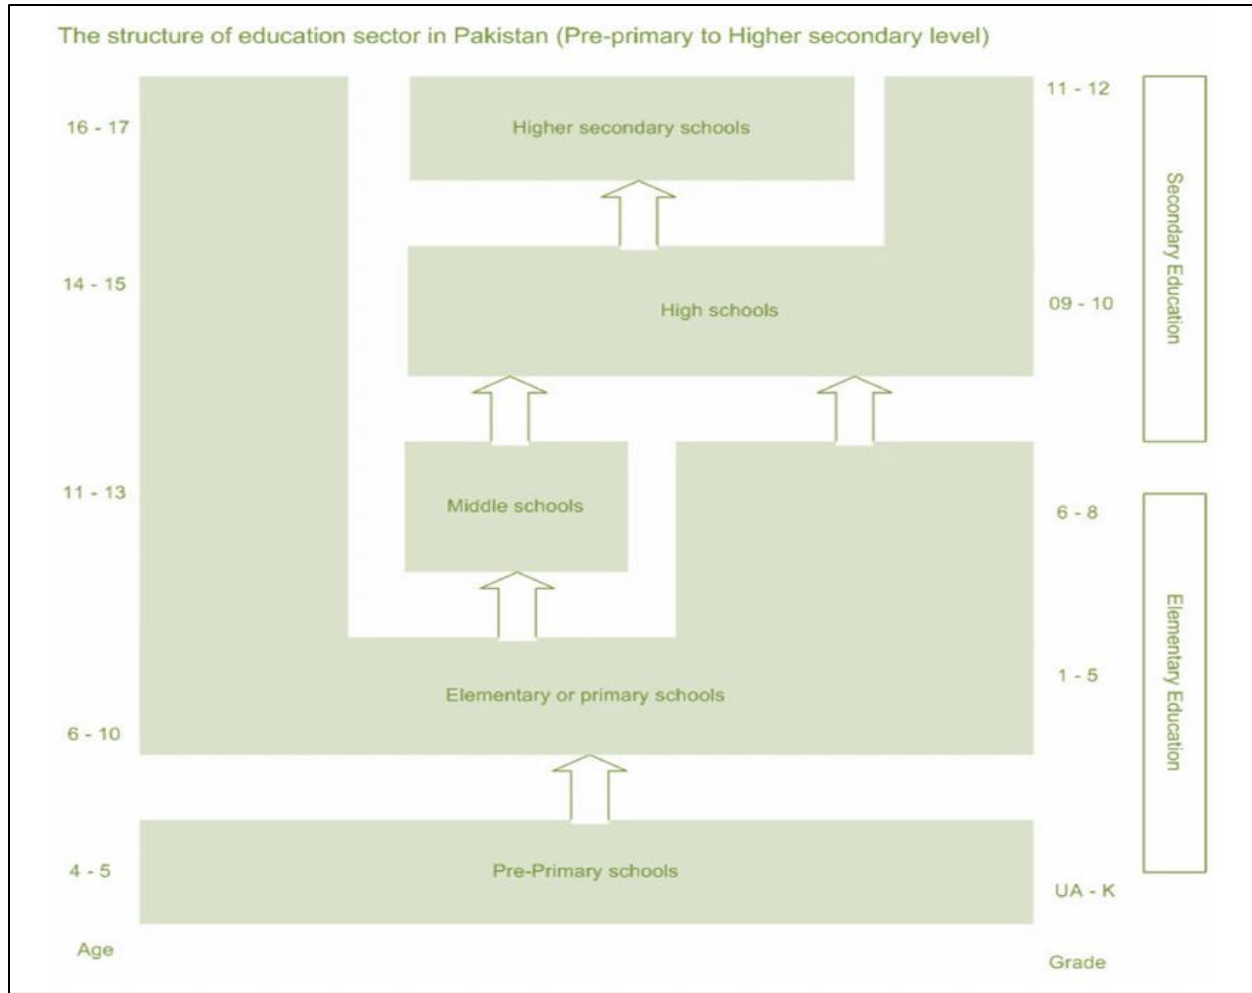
The structure of education sector in Pakistan (Pre-primary to Higher secondary level)

16 - 17

Higher secondary schools

11 - 12

Secondary Education

14 - 15

High schools

09 - 10

11 - 13

Middle schools

6 - 8

Elementary Education

Elementary or primary schools

1 - 5

6 - 10

4 - 5

Pre-Primary schools

UA - K

Age

Grade